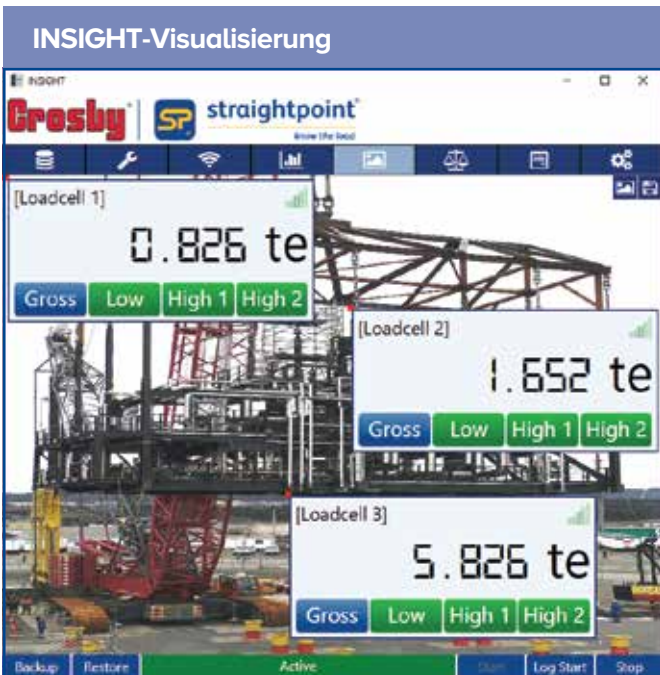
INSIGHT-Visualisierung

INSIGHT

Crosby | SP straightpoint know the load

[Loadcell 1]
0.826 te
Gross | Low | High 1 | High 2

[Loadcell 2]
1.652 te
Gross | Low | High 1 | High 2

[Loadcell 3]
5.826 te
Gross | Low | High 1 | High 2

Backup | Restore | Active | Start | Log Start | Stop